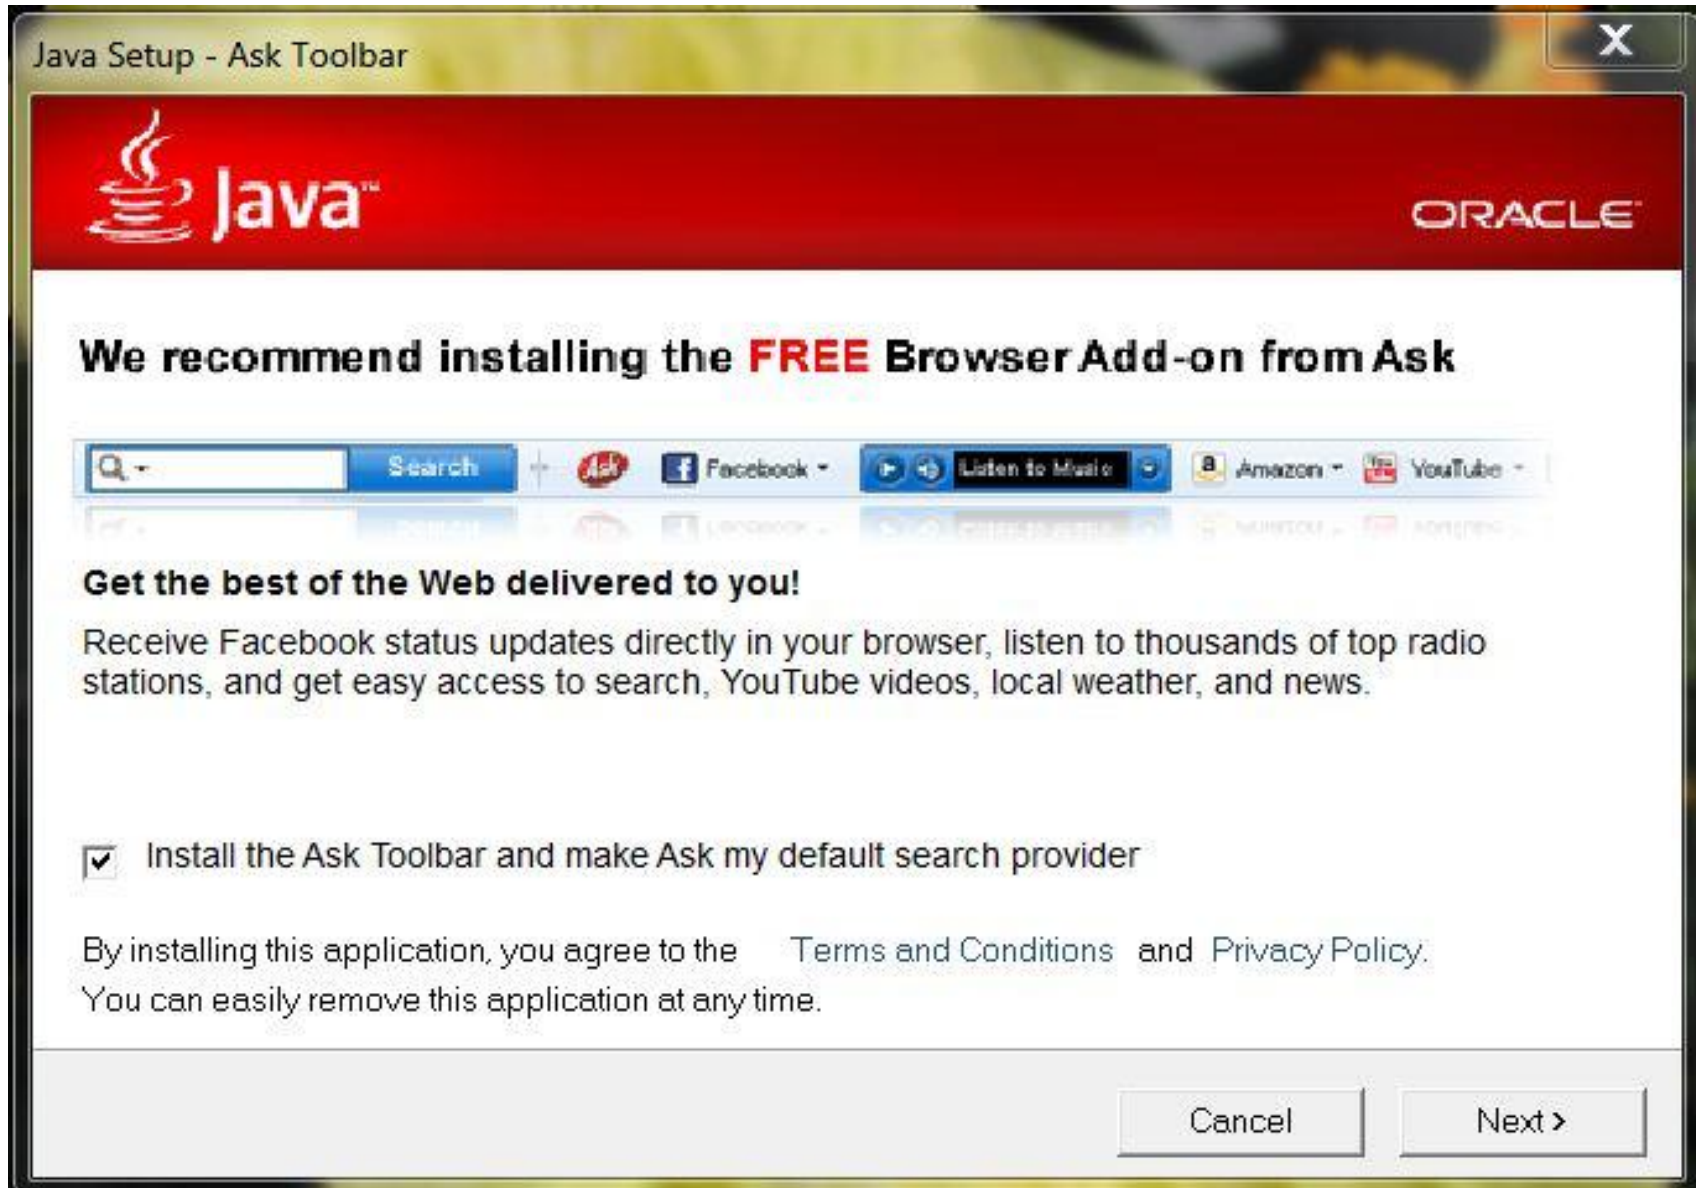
Java Setup - Ask Toolbar

X

Java™

ORACLE

We recommend installing the FREE Browser Add-on from Ask

Search Ask Facebook Listen to Music Amazon YouTube

Get the best of the Web delivered to you!

Receive Facebook status updates directly in your browser, listen to thousands of top radio stations, and get easy access to search, YouTube videos, local weather, and news.

Install the Ask Toolbar and make Ask my default search provider

By installing this application, you agree to the Terms and Conditions and Privacy Policy. You can easily remove this application at any time.

Cancel

Next >